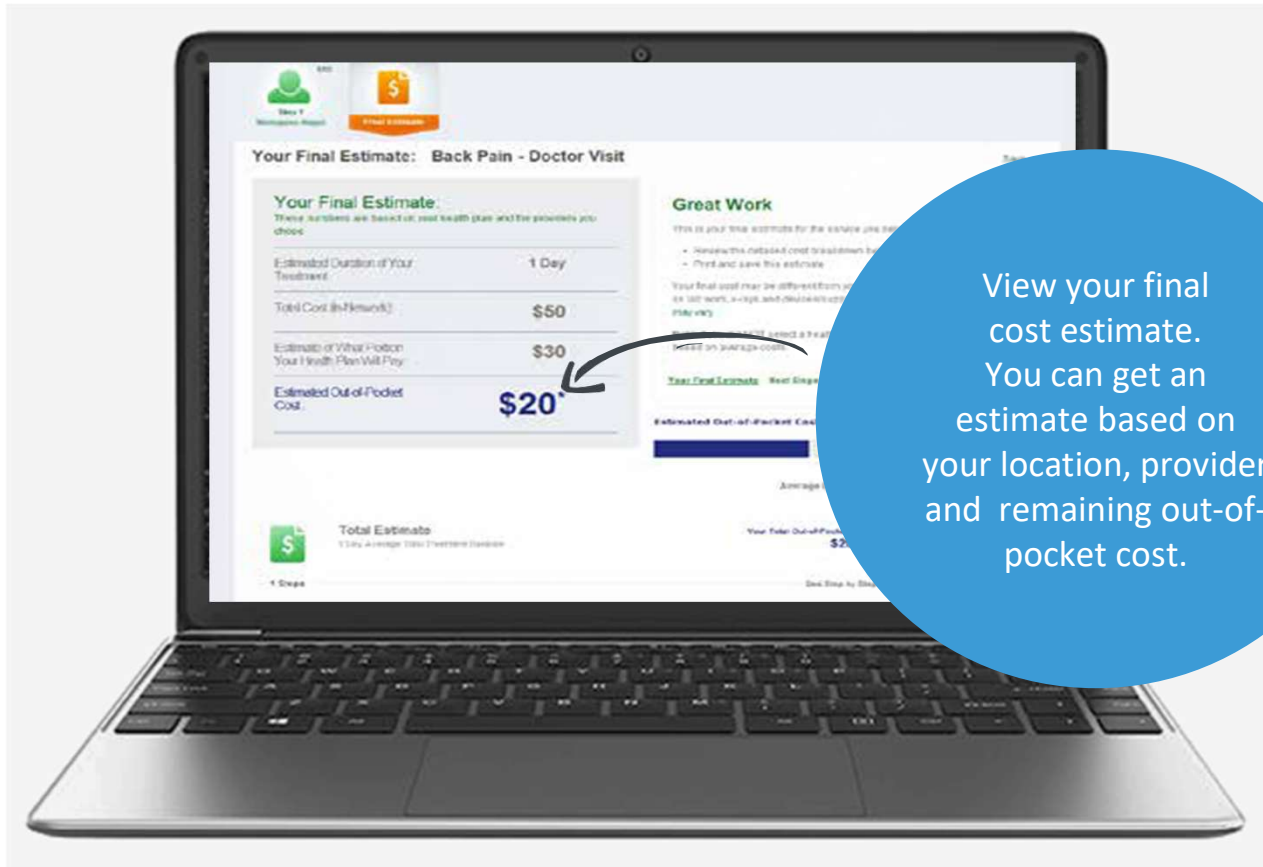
Step 1
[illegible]

Final Estimate

Your Final Estimate: Back Pain - Doctor Visit

Your Final Estimate:
These numbers are based on your health plan and the providers you chose

Estimated Duration of Your Treatment 1 Day

Total Cost (In-Network) $50

Estimate of What Portion Your Health Plan Will Pay $30

Estimated Out-of-Pocket Cost $20*

Great Work

This is your final estimate for the service you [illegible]

- Review the detailed cost breakdown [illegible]
- Print and save this estimate

Your final cost may be different from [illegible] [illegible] lab work, x-rays and deductible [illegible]

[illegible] based on average costs.

Your Final Estimate Next Steps

Estimated Out-of-Pocket Cost

Average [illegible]

Total Estimate
1 Day Average Total Treatment Duration

Your Total Out-of-Pocket
$2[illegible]

1 Steps

See Step by Step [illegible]

View your final cost estimate. You can get an estimate based on your location, provider and remaining out-of-pocket cost.